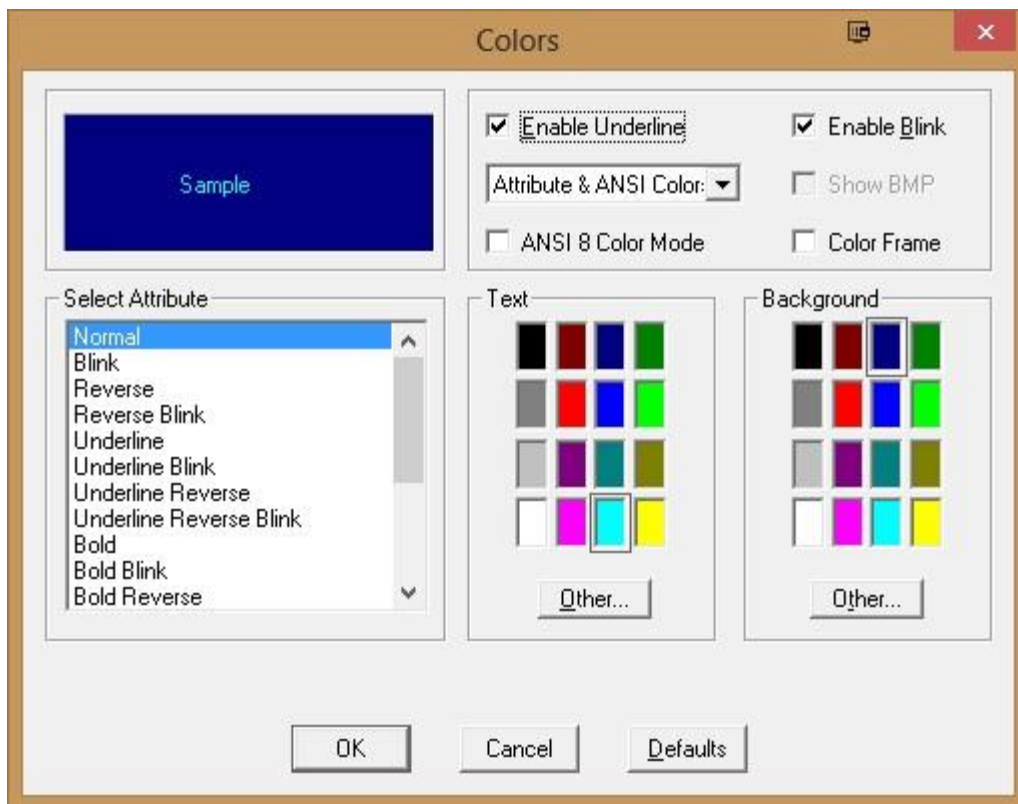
Colors

Sample

Enable Underline

Enable Blink

Attribute & ANSI Color

Show BMP

ANSI 8 Color Mode

Color Frame

Select Attribute

Normal
Blink
Reverse
Reverse Blink
Underline
Underline Blink
Underline Reverse
Underline Reverse Blink
Bold
Bold Blink
Bold Reverse

Text

Other...

Background

Other...

OK

Cancel

Defaults